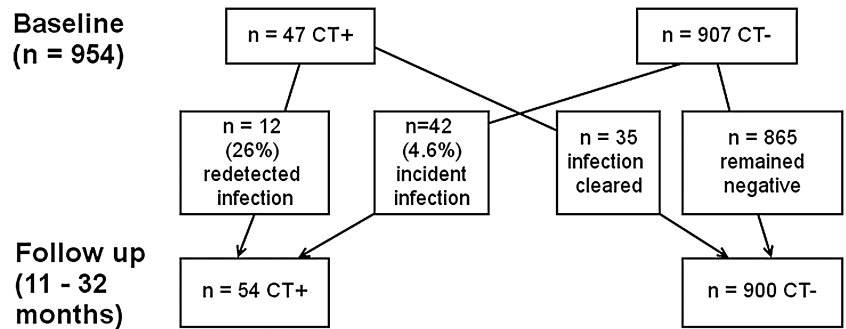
Baseline (n = 954)

n = 47 CT+

n = 907 CT-

n = 12 (26%) redetected infection

n=42 (4.6%) incident infection

n = 35 infection cleared

n = 865 remained negative

Follow up (11 - 32 months)

n = 54 CT+

n = 900 CT-